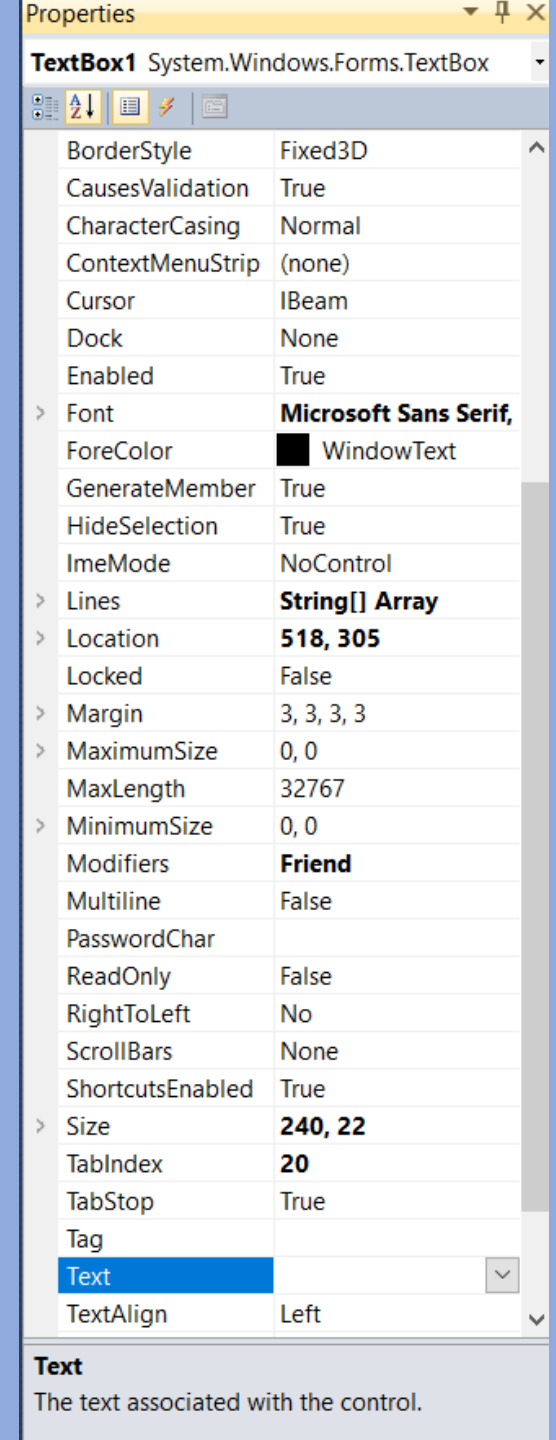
Properties

TextBox1 System.Windows.Forms.TextBox

| | |
|---|---|
| BorderStyle | Fixed3D |
| CausesValidation | True |
| CharacterCasing | Normal |
| ContextMenuStrip | (none) |
| Cursor | IBeam |
| Dock | None |
| Enabled | True |
| Font | Microsoft Sans Serif, |
| ForeColor | WindowText |
| GenerateMember | True |
| HideSelection | True |
| ImeMode | NoControl |
| Lines | String[] Array |
| Location | 518, 305 |
| Locked | False |
| Margin | 3, 3, 3, 3 |
| MaximumSize | 0, 0 |
| MaxLength | 32767 |
| MinimumSize | 0, 0 |
| Modifiers | Friend |
| Multiline | False |
| PasswordChar | |
| ReadOnly | False |
| RightToLeft | No |
| ScrollBars | None |
| ShortcutsEnabled | True |
| Size | 240, 22 |
| TabIndex | 20 |
| TabStop | True |
| Tag | |
| Text | |
| TextAlign | Left |

Text
The text associated with the control.